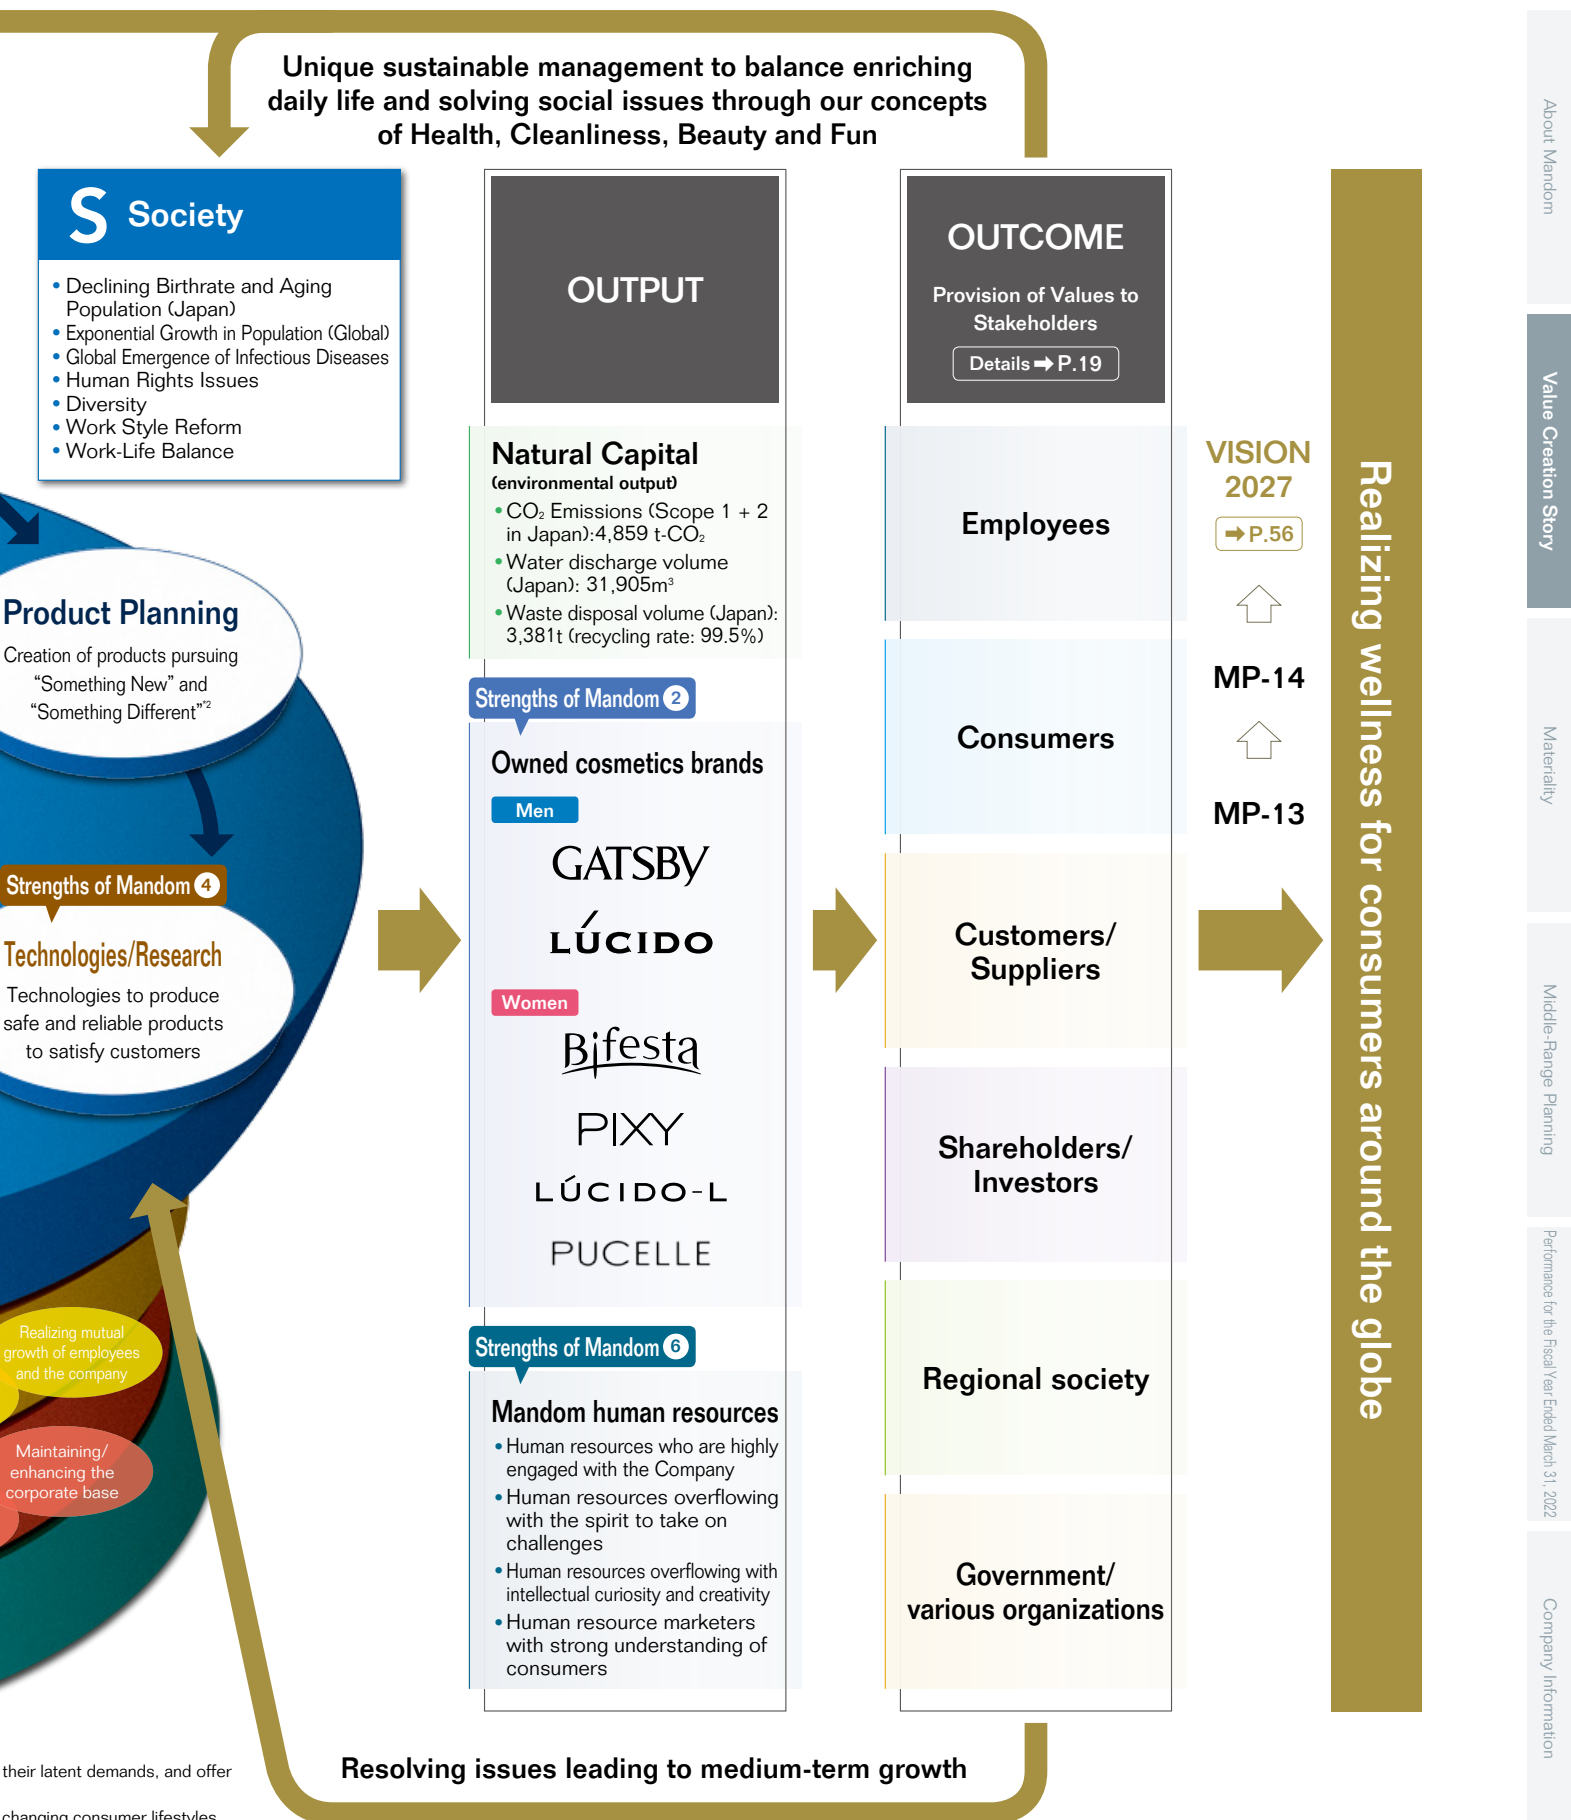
Unique sustainable management to balance enriching daily life and solving social issues through our concepts of Health, Cleanliness, Beauty and Fun

S Society

• Declining Birthrate and Aging Population (Japan)
• Exponential Growth in Population (Global)
• Global Emergence of Infectious Diseases
• Human Rights Issues
• Diversity
• Work Style Reform
• Work-Life Balance

Product Planning
Creation of products pursuing "Something New" and "Something Different"*2

Strengths of Mandom 4
Technologies/Research
Technologies to produce safe and reliable products to satisfy customers

Realizing mutual growth of employees and the company

Maintaining/enhancing the corporate base

their latent demands, and offer

changing consumer lifestyles

OUTPUT

Natural Capital
(environmental output)
• $CO_2$ Emissions (Scope 1 + 2 in Japan):4,859 t-$CO_2$
• Water discharge volume (Japan): 31,905m³
• Waste disposal volume (Japan): 3,381t (recycling rate: 99.5%)

Strengths of Mandom 2
Owned cosmetics brands
Men
GATSBY
LÚCIDO
Women
Bifesta
PIXY
LÚCIDO-L
PUCELLE

Strengths of Mandom 6
Mandom human resources
• Human resources who are highly engaged with the Company
• Human resources overflowing with the spirit to take on challenges
• Human resources overflowing with intellectual curiosity and creativity
• Human resource marketers with strong understanding of consumers

OUTCOME
Provision of Values to Stakeholders
Details ➜ P.19

Employees
Consumers
Customers/ Suppliers
Shareholders/ Investors
Regional society
Government/ various organizations

VISION 2027
➜ P.56
MP-14
MP-13

Realizing wellness for consumers around the globe

Resolving issues leading to medium-term growth

About Mandom
Value Creation Story
Materiality
Middle-Range Planning
Performance for the Fiscal Year Ended March 31, 2022
Company Information